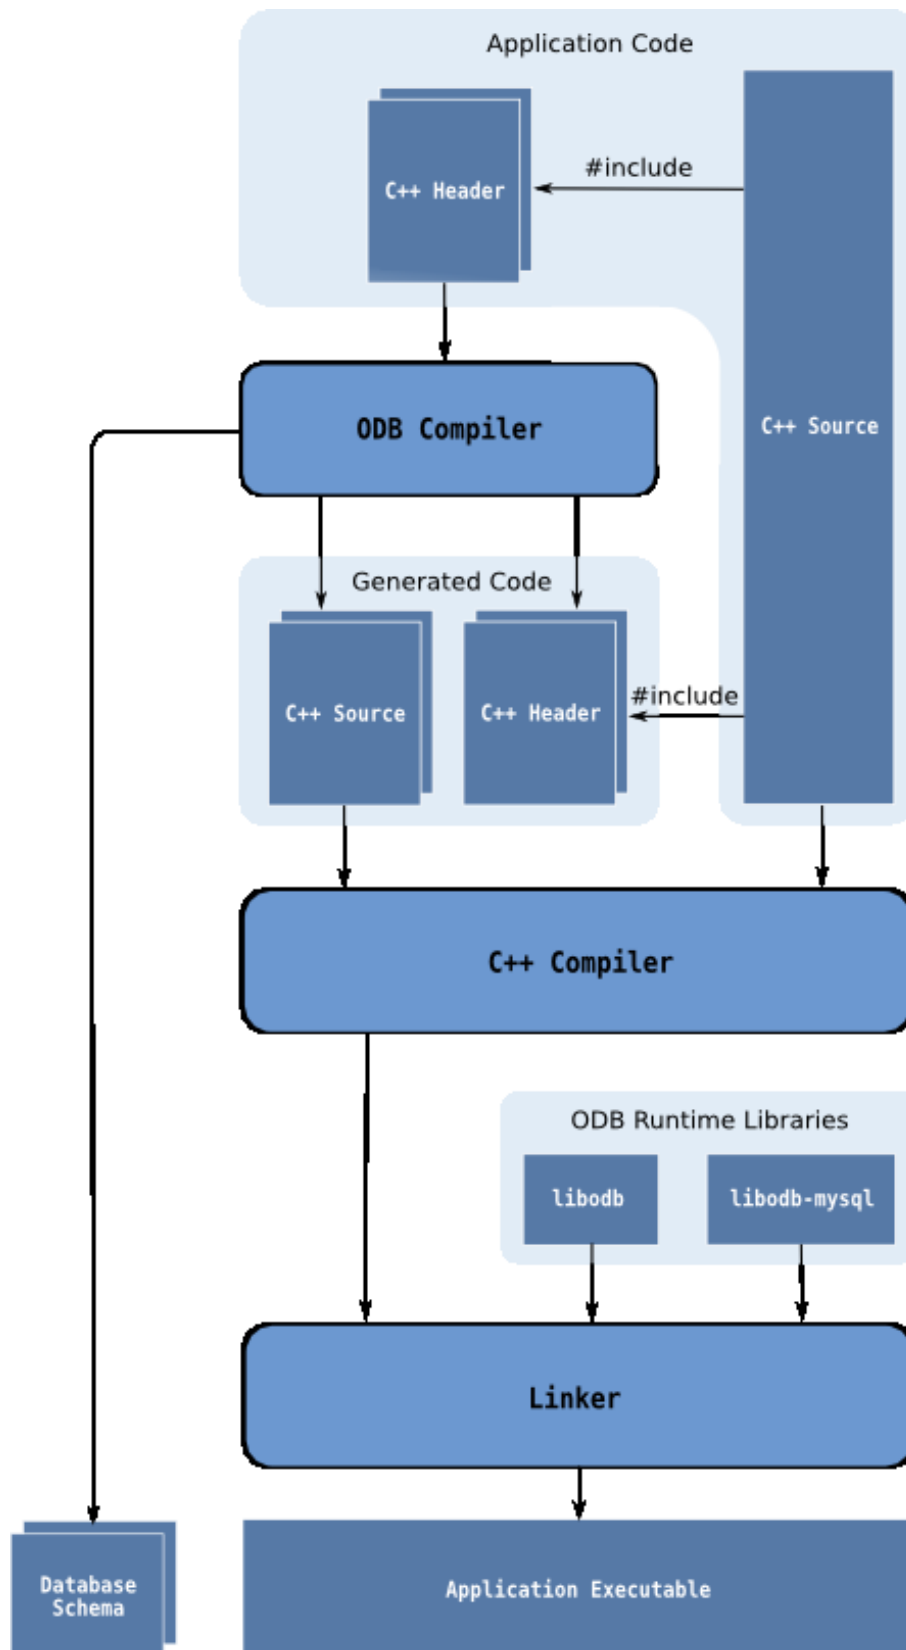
Application Code

C++ Header

#include

C++ Source

ODB Compiler

Generated Code

C++ Source

C++ Header

#include

C++ Compiler

ODB Runtime Libraries

libodb

libodb-mysql

Linker

Database Schema

Application Executable